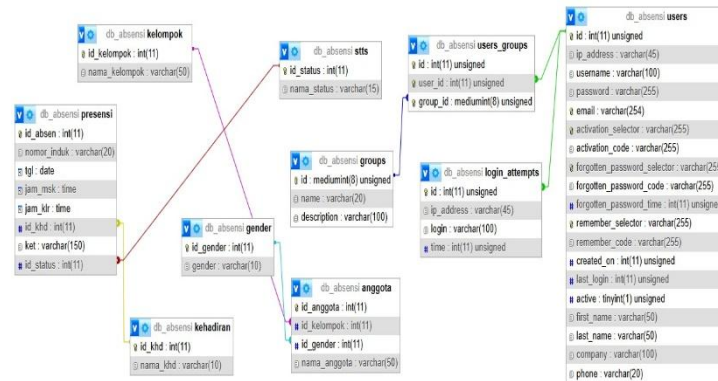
db_absensi kelompok
id_kelompok : int(11)
nama_kelompok : varchar(50)

db_absensi stts
id_status : int(11)
nama_status : varchar(15)

db_absensi users_groups
id : int(11) unsigned
user_id : int(11) unsigned
group_id : mediumint(8) unsigned

db_absensi users
id : int(11) unsigned
ip_address : varchar(45)
username : varchar(100)
password : varchar(255)
email : varchar(254)
activation_selector : varchar(255)
activation_code : varchar(255)
forgotten_password_selector : varchar(25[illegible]
forgotten_password_code : varchar(255)
forgotten_password_time : int(11) unsigne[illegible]
remember_selector : varchar(255)
remember_code : varchar(255)
created_on : int(11) unsigned
last_login : int(11) unsigned
active : tinyint(1) unsigned
first_name : varchar(50)
last_name : varchar(50)
company : varchar(100)
phone : varchar(20)

db_absensi presensi
id_absen : int(11)
nomor_induk : varchar(20)
tgl : date
jam_msk : time
jam_klr : time
id_khd : int(11)
ket : varchar(150)
id_status : int(11)

db_absensi groups
id : mediumint(8) unsigned
name : varchar(20)
description : varchar(100)

db_absensi login_attempts
id : int(11) unsigned
ip_address : varchar(45)
login : varchar(100)
time : int(11) unsigned

db_absensi gender
id_gender : int(11)
gender : varchar(10)

db_absensi anggota
id_anggota : int(11)
id_kelompok : int(11)
id_gender : int(11)
nama_anggota : varchar(50)

db_absensi kehadiran
id_khd : int(11)
nama_khd : varchar(10)